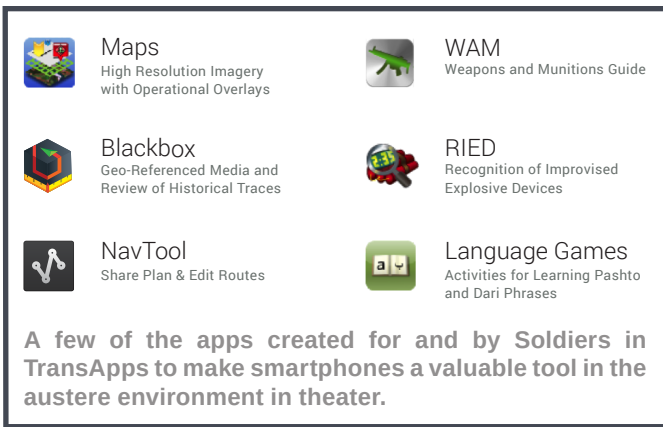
Maps
High Resolution Imagery with Operational Overlays

WAM
Weapons and Munitions Guide

Blackbox
Geo-Referenced Media and Review of Historical Traces

RIED
Recognition of Improvised Explosive Devices

NavTool
Share Plan & Edit Routes

Language Games
Activities for Learning Pashto and Dari Phrases

A few of the apps created for and by Soldiers in TransApps to make smartphones a valuable tool in the austere environment in theater.